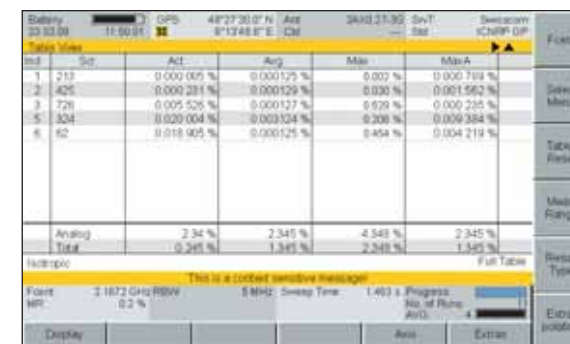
Battery 23.03.09 11:00:01 GPS 48°27'30.0" N 8°13'48.8" E Ant Cbl 3AX0.31-30 — SmT Std Swisscom ICNIRP GP

Table View

| Ind | Scr | Act | Avg | Max | MaxA |
|---|---|---|---|---|---|
| 1 | 213 | 0.000 005 % | 0.000125 % | 0.002 % | 0.000 769 % |
| 2 | 425 | 0.000 281 % | 0.000129 % | 0.030 % | 0.001 562 % |
| 3 | 726 | 0.005 526 % | 0.000127 % | 0.629 % | 0.000 235 % |
| 5 | 324 | 0.020 004 % | 0.003124 % | 0.208 % | 0.009 384 % |
| 6 | 62 | 0.018 905 % | 0.000525 % | 0.464 % | 0.004 219 % |
| | Analog | 2.34 % | 2.345 % | 4.345 % | 2.345 % |
| | Total | 0.245 % | 1.345 % | 2.345 % | 1.345 % |

Isotropic Full Table

This is a content sensitive message

Fcent 2.1672 GHz RBW 5 MHz Sweep Time 1.463 s Progress
MR 0.2 % No. of Runs 11
AVG 4

Display Axis Extras

Font Select Meas Table Reset Meas Range Result Type Extra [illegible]